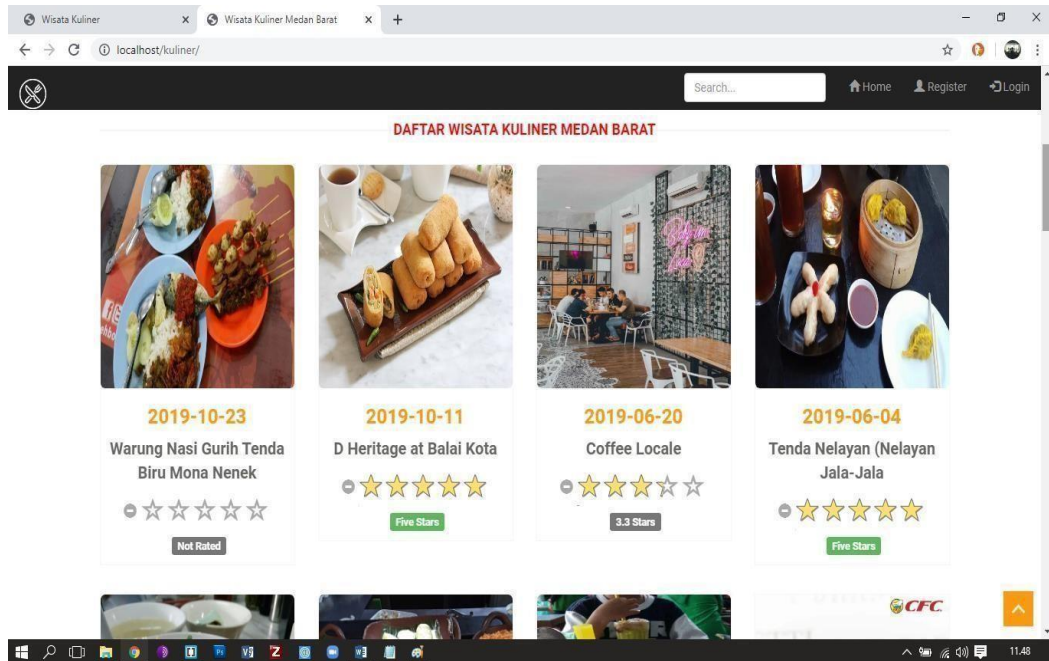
Wisata Kuliner ×
Wisata Kuliner Medan Barat ×
+
localhost/kuliner/

Search...
Home
Register
Login

DAFTAR WISATA KULINER MEDAN BARAT

2019-10-23
Warung Nasi Gurih Tenda Biru Mona Nenek
Not Rated

2019-10-11
D Heritage at Balai Kota
Five Stars

2019-06-20
Coffee Locale
3.3 Stars

2019-06-04
Tenda Nelayan (Nelayan Jala-Jala
Five Stars

CFC

11.48